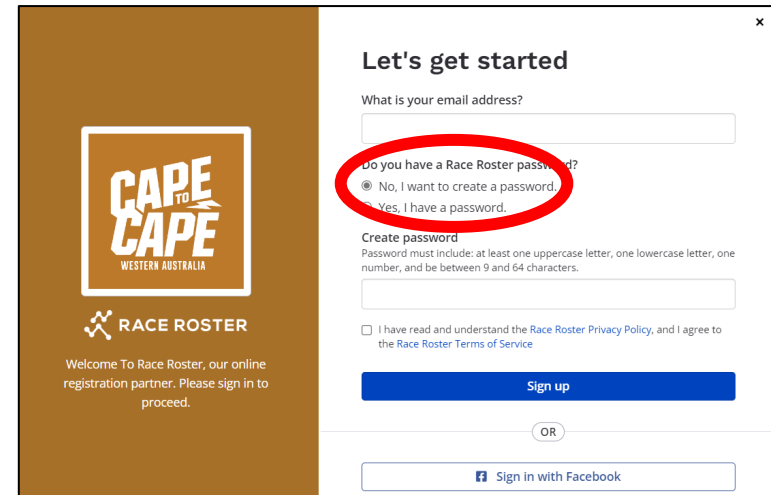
CAPE TO CAPE
WESTERN AUSTRALIA

RACE ROSTER

Welcome To Race Roster, our online registration partner. Please sign in to proceed.

×

Let's get started

What is your email address?

Do you have a Race Roster passw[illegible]d?

No, I want to create a password.

Yes, I have a password.

Create password

Password must include: at least one uppercase letter, one lowercase letter, one number, and be between 9 and 64 characters.

I have read and understand the Race Roster Privacy Policy, and I agree to the Race Roster Terms of Service

Sign up

OR

Sign in with Facebook